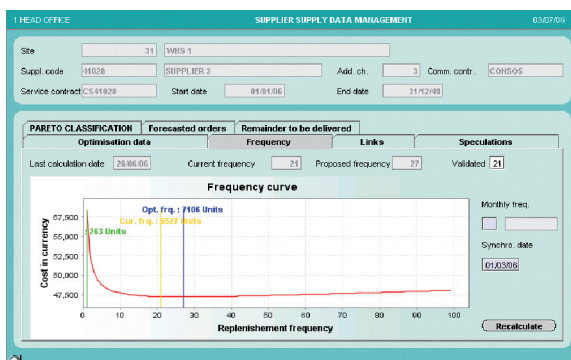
1 HEAD OFFICE SUPPLIER SUPPLY DATA MANAGEMENT 03/07/06

Site 31 WHS 1
Suppl. code 41028 SUPPLIER 3 Add. ch. 3 Comm. contr. CONSOG
Service contract CS41028 Start date 01/01/06 End date 31/12/49

PARETO CLASSIFICATION Forecasted orders Remainder to be delivered
Optimisation data Frequency Links Speculations

Last calculation date 26/06/06 Current frequency 21 Proposed frequency 27 Validated 21

Frequency curve

Opt. frq. : 7106 Units
Cur. frq. : 5527 Units
263 Units

Cost in currency
57,500
55,000
52,500
50,000
47,500

0 10 20 30 40 50 60 70 80 90 100
Replenishement frequency

Monthly freq.

Synchro. date
01/03/06

Recalculate